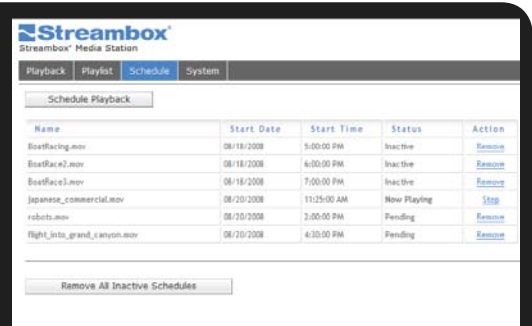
Streambox
Streambox® Media Station

Playback | Playlist | Schedule | System

Schedule Playback

| Name | Start Date | Start Time | Status | Action |
|---|---|---|---|---|
| BoatRacing.mov | 08/18/2008 | 5:00:00 PM | Inactive | Remove |
| BoatRace2.mov | 08/18/2008 | 6:00:00 PM | Inactive | Remove |
| BoatRace3.mov | 08/18/2008 | 7:00:00 PM | Inactive | Remove |
| Japanese_commercial.mov | 08/20/2008 | 11:25:00 AM | Now Playing | Stop |
| robots.mov | 08/20/2008 | 2:00:00 PM | Pending | Remove |
| flight_into_grand_canyon.mov | 08/20/2008 | 4:30:00 PM | Pending | Remove |

Remove All Inactive Schedules